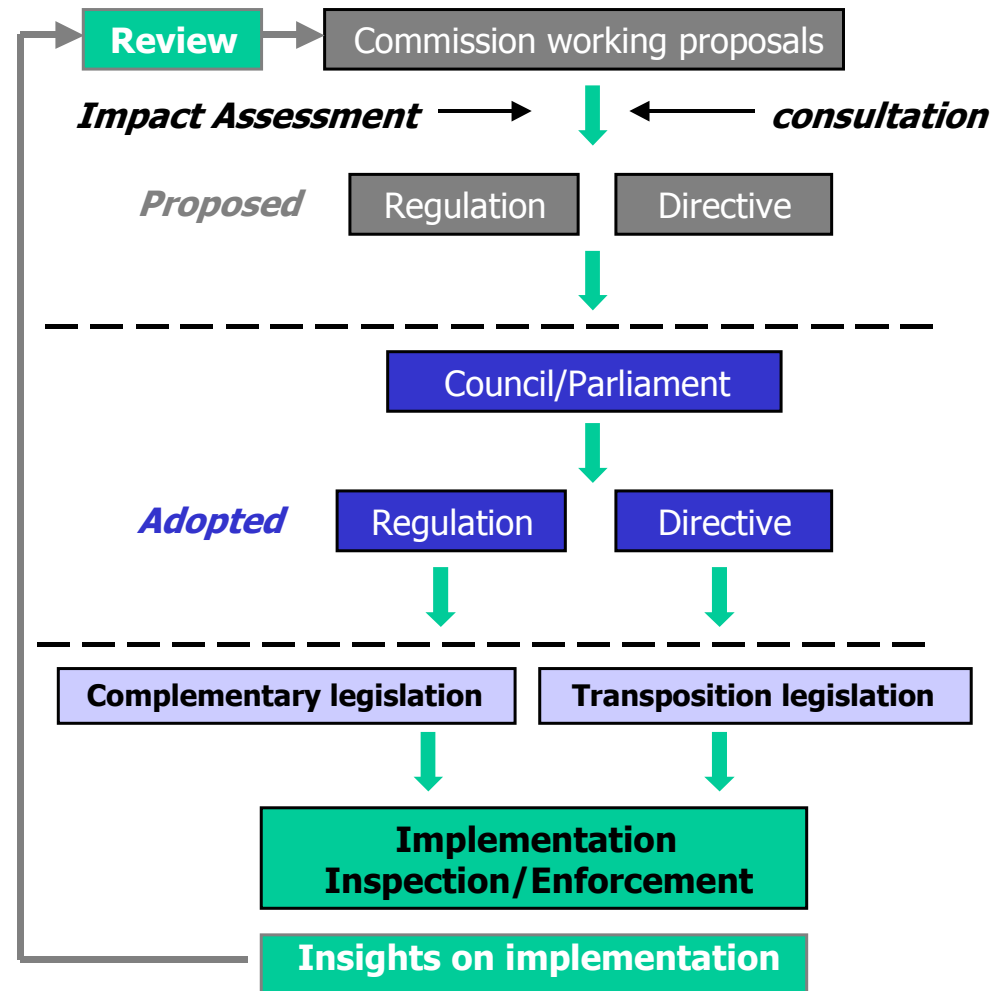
Review

Commission working proposals

Impact Assessment

consultation

Proposed

Regulation

Directive

Council/Parliament

Adopted

Regulation

Directive

Complementary legislation

Transposition legislation

Implementation
Inspection/Enforcement

Insights on implementation